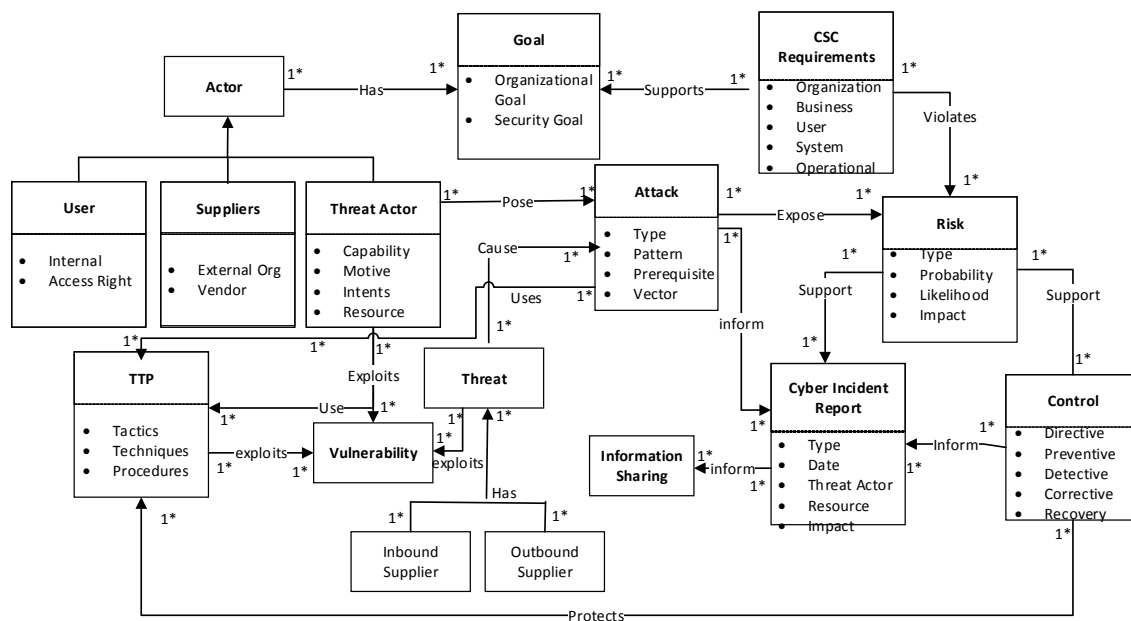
Goal
Organizational Goal
Security Goal

CSC Requirements
Organization
Business
User
System
Operational

Actor

1*
Has
1*
1*
Supports
1*
1*
Violates
1*

User
Internal
Access Right

Suppliers
External Org
Vendor

Threat Actor
Capability
Motive
Intents
Resource

1*
Pose
1*

Attack
Type
Pattern
Prerequisite
Vector

1*
Expose
1*

Risk
Type
Probability
Likelihood
Impact

Cause
1*
Uses
1*
1*
1*
Support
Support
1*
1*
1*
inform

1*
1*
1*
Exploits
1*

TTP
Tactics
Techniques
Procedures

Use
1*
1*
exploits
1*

Vulnerability

Threat
1*
1*
1*
exploits
Has
1*
1*

Inbound Supplier
Outbound Supplier

Information Sharing
1*
inform
1*

Cyber Incident Report
Type
Date
Threat Actor
Resource
Impact

1*
Inform
1*

Control
Directive
Preventive
Detective
Corrective
Recovery

1*
1*
Protects